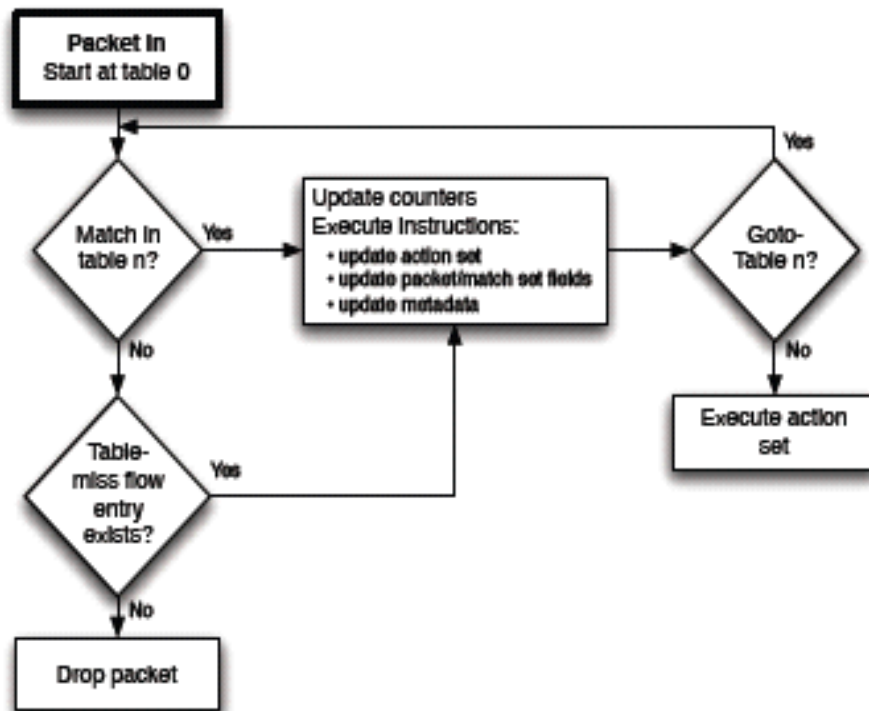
Packet In
Start at table 0

Match in table n?

Yes

Update counters
Execute Instructions:
• update action set
• update packet/match set fields
• update metadata

Goto-Table n?

Yes

No

Execute action set

No

Table-miss flow entry exists?

Yes

No

Drop packet